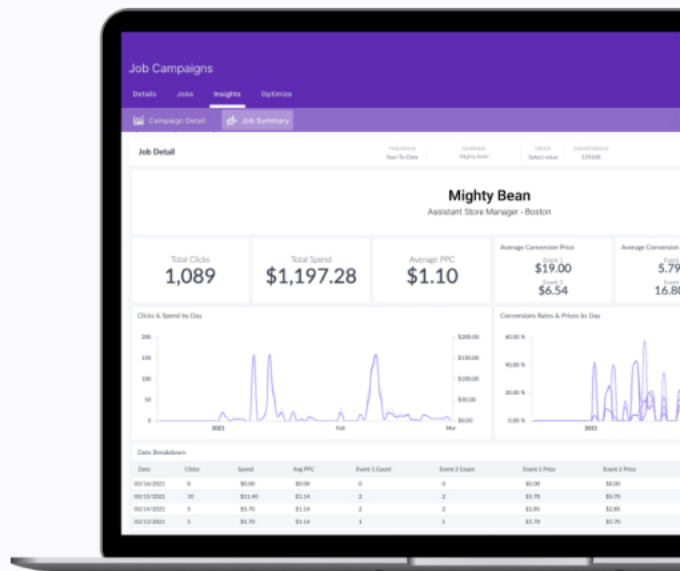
Job Campaigns

Details Jobs Insights Optimize

Campaign Detail Job Summary

Job Detail

TIME RANGE Year-To-Date CAMPAIGN Mighty Bean GROUP Select value JOB REFERENCE 539600

Mighty Bean
Assistant Store Manager - Boston

Total Clicks
1,089

Total Spend
$1,197.28

Average PPC
$1.10

Average Conversion Price
Event 1
$19.00
Event 2
$6.54

Average Conversion
5.79
16.80

Clicks & Spend by Day

200 150 100 50 0
$200.00 $150.00 $100.00 $50.00 $0.00
2021 Feb Mar

Conversions Rates & Prices by Day

60.00 % 40.00 % 20.00 % 0.00 %
2021

Data Breakdown

| Date | Clicks | Spend | Avg PPC | Event 1 Count | Event 2 Count | Event 1 Price | Event 2 Price |
|---|---|---|---|---|---|---|---|
| 03/16/2021 | 0 | $0.00 | $0.00 | 0 | 0 | $0.00 | $0.00 |
| 03/15/2021 | 10 | $11.40 | $1.14 | 2 | 2 | $5.70 | $5.70 |
| 03/14/2021 | 5 | $5.70 | $1.14 | 2 | 2 | $2.85 | $2.85 |
| 03/13/2021 | 5 | $5.70 | $1.14 | 1 | 1 | $5.70 | $5.70 |